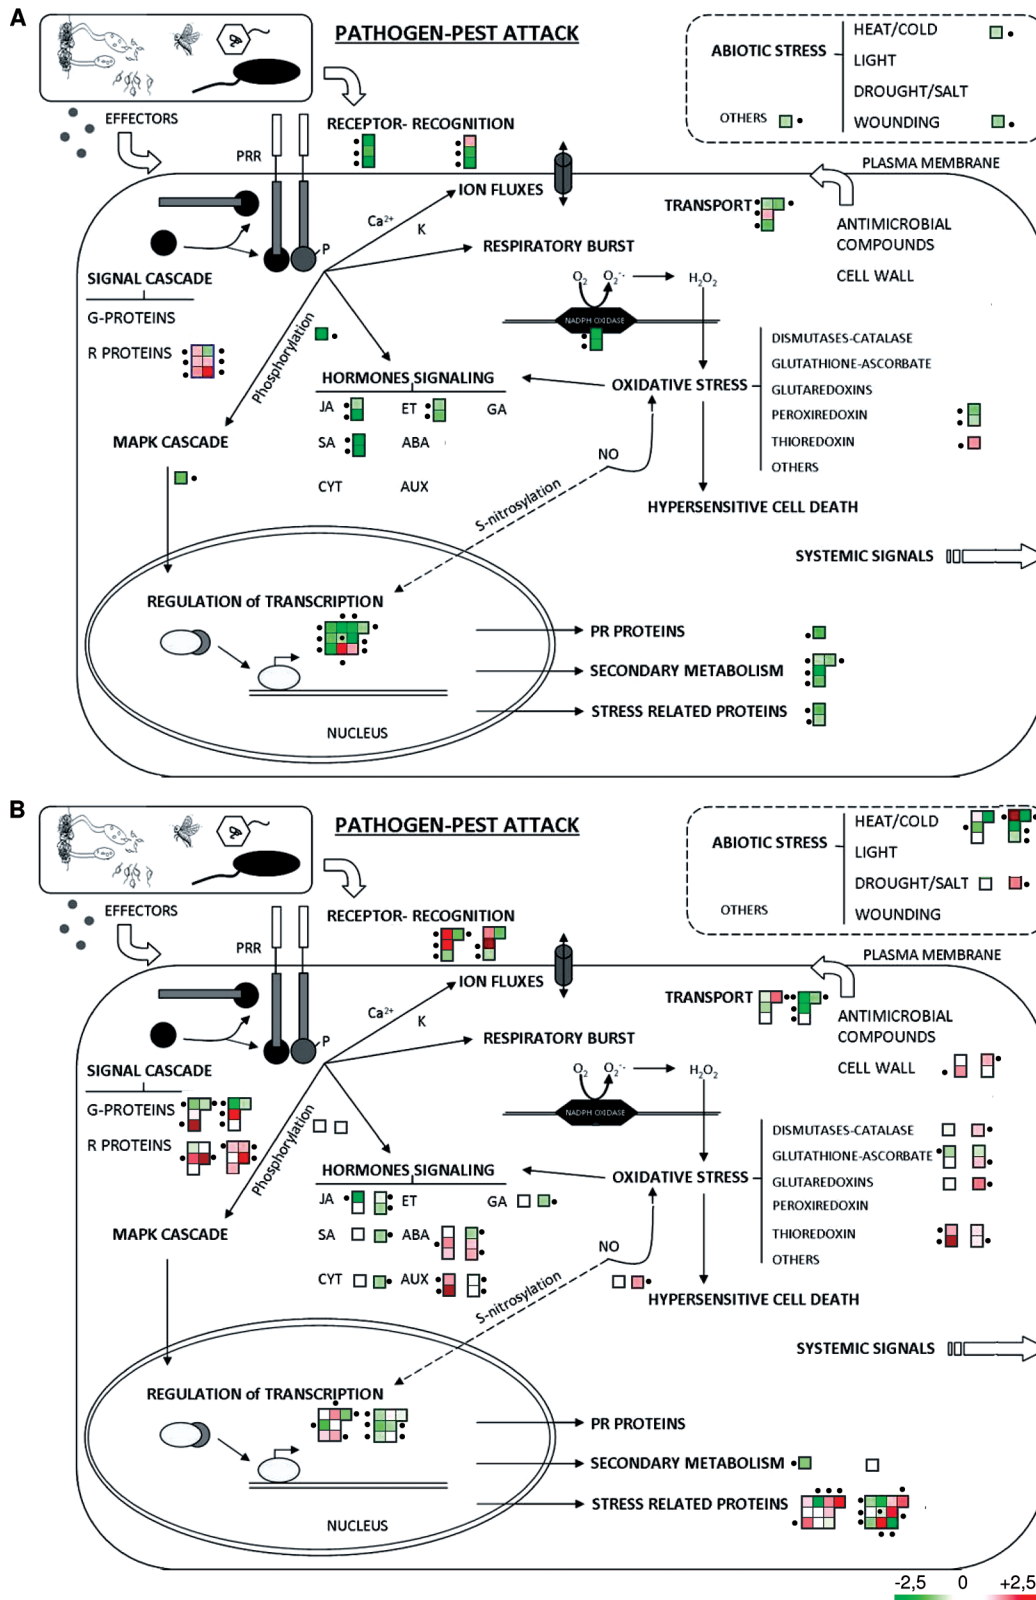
A

PATHOGEN-PEST ATTACK

ABIOTIC STRESS

HEAT/COLD

LIGHT

DROUGHT/SALT

OTHERS

WOUNDING

EFFECTORS

RECEPTOR- RECOGNITION

PRR

PLASMA MEMBRANE

ION FLUXES

TRANSPORT

$Ca^{2+}$

K

ANTIMICROBIAL COMPOUNDS

P

RESPIRATORY BURST

CELL WALL

SIGNAL CASCADE

$O_2$ $O_2^{-}$ $H_2O_2$

G-PROTEINS

NADPH OXIDASE

R PROTEINS

Phosphorylation

DISMUTASES-CATALASE

GLUTATHIONE-ASCORBATE

HORMONES SIGNALING

OXIDATIVE STRESS

GLUTAREDOXINS

JA ET GA

PEROXIREDOXIN

SA ABA

THIOREDOXIN

MAPK CASCADE

NO

OTHERS

CYT AUX

S-nitrosylation

HYPERSENSITIVE CELL DEATH

SYSTEMIC SIGNALS

REGULATION of TRANSCRIPTION

PR PROTEINS

SECONDARY METABOLISM

STRESS RELATED PROTEINS

NUCLEUS

B

PATHOGEN-PEST ATTACK

ABIOTIC STRESS

HEAT/COLD

LIGHT

DROUGHT/SALT

OTHERS

WOUNDING

EFFECTORS

RECEPTOR- RECOGNITION

PRR

PLASMA MEMBRANE

ION FLUXES

TRANSPORT

$Ca^{2+}$

K

ANTIMICROBIAL COMPOUNDS

P

RESPIRATORY BURST

CELL WALL

SIGNAL CASCADE

$O_2$ $O_2^{-}$ $H_2O_2$

G-PROTEINS

NADPH OXIDASE

R PROTEINS

Phosphorylation

DISMUTASES-CATALASE

GLUTATHIONE-ASCORBATE

HORMONES SIGNALING

OXIDATIVE STRESS

GLUTAREDOXINS

JA ET GA

PEROXIREDOXIN

SA ABA

THIOREDOXIN

MAPK CASCADE

NO

OTHERS

CYT AUX

S-nitrosylation

HYPERSENSITIVE CELL DEATH

SYSTEMIC SIGNALS

REGULATION of TRANSCRIPTION

PR PROTEINS

SECONDARY METABOLISM

STRESS RELATED PROTEINS

NUCLEUS

-2,5 0 +2,5